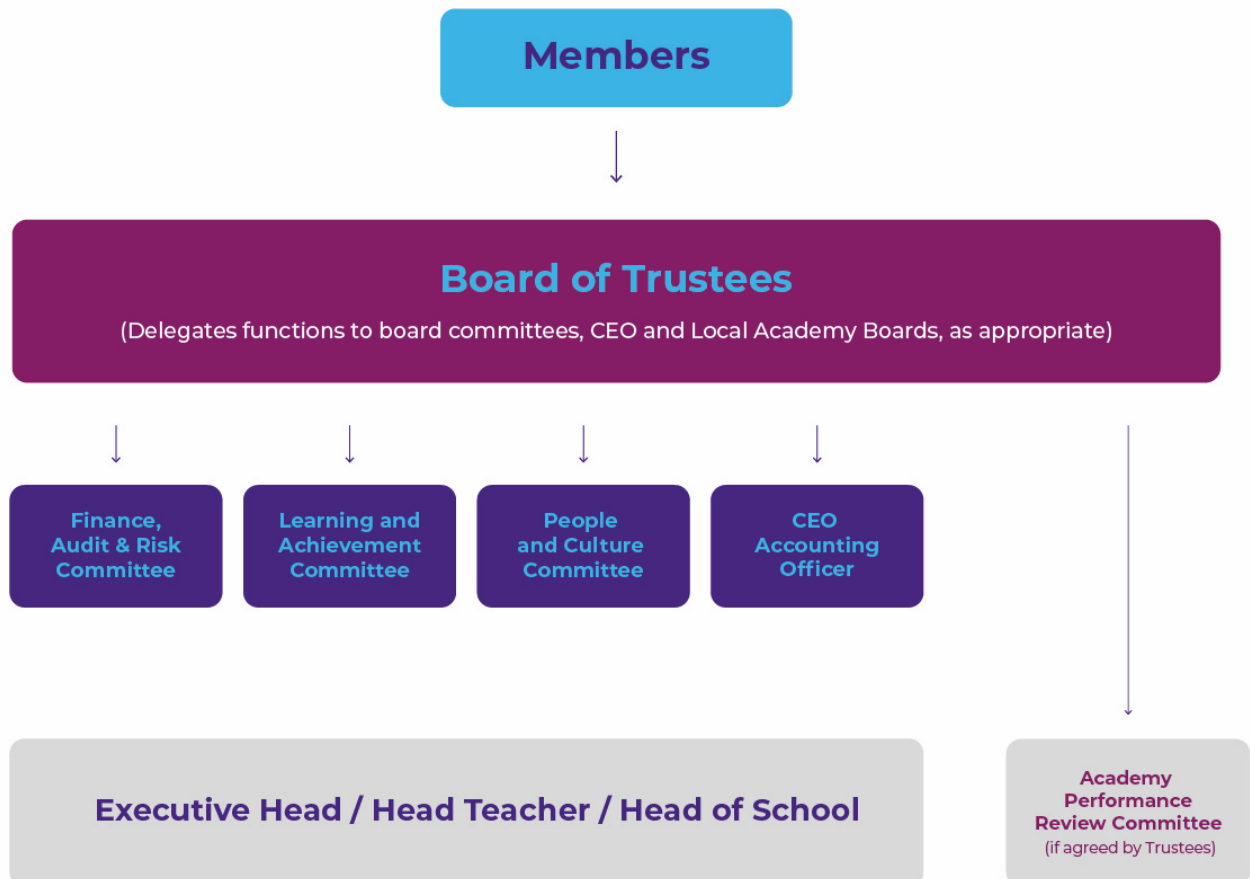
Members

Board of Trustees

(Delegates functions to board committees, CEO and Local Academy Boards, as appropriate)

Finance, Audit & Risk Committee

Learning and Achievement Committee

People and Culture Committee

CEO Accounting Officer

Executive Head / Head Teacher / Head of School

Academy Performance Review Committee
(if agreed by Trustees)